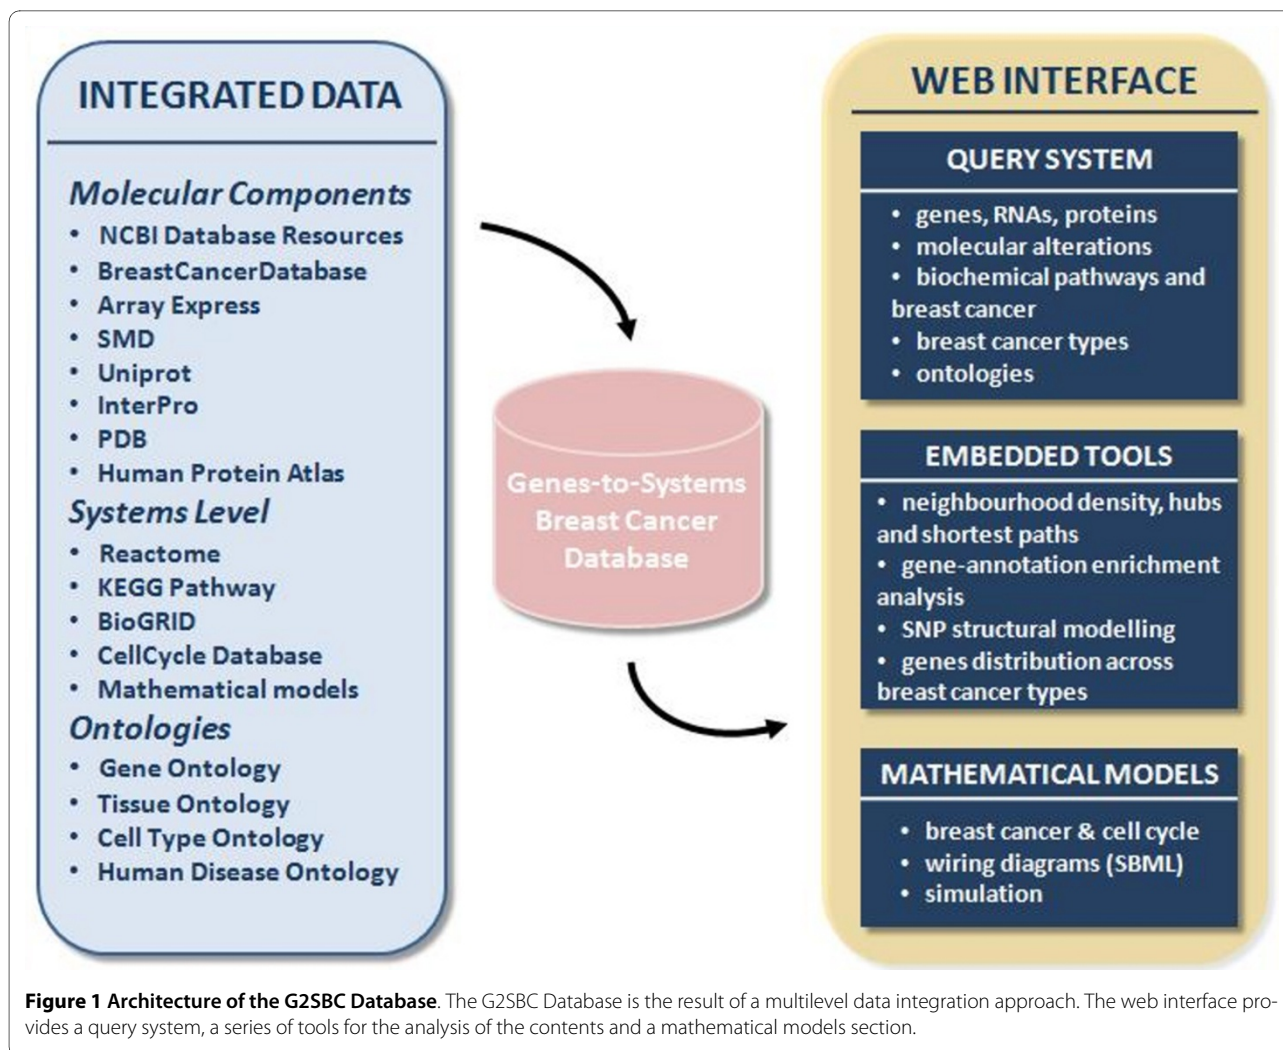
INTEGRATED DATA

Molecular Components
• NCBI Database Resources
• BreastCancerDatabase
• Array Express
• SMD
• Uniprot
• InterPro
• PDB
• Human Protein Atlas

Systems Level
• Reactome
• KEGG Pathway
• BioGRID
• CellCycle Database
• Mathematical models

Ontologies
• Gene Ontology
• Tissue Ontology
• Cell Type Ontology
• Human Disease Ontology

Genes-to-Systems Breast Cancer Database

WEB INTERFACE

QUERY SYSTEM
• genes, RNAs, proteins
• molecular alterations
• biochemical pathways and breast cancer
• breast cancer types
• ontologies

EMBEDDED TOOLS
• neighbourhood density, hubs and shortest paths
• gene-annotation enrichment analysis
• SNP structural modelling
• genes distribution across breast cancer types

MATHEMATICAL MODELS
• breast cancer & cell cycle
• wiring diagrams (SBML)
• simulation

**Figure 1 Architecture of the G2SBC Database**. The G2SBC Database is the result of a multilevel data integration approach. The web interface provides a query system, a series of tools for the analysis of the contents and a mathematical models section.